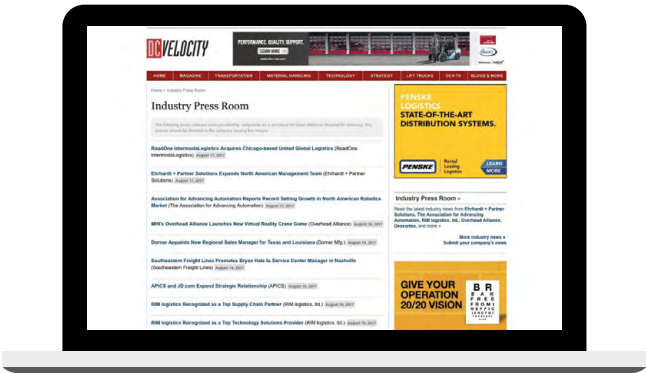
DC VELOCITY

PERFORMANCE. QUALITY. SUPPORT.
LEARN MORE

HOME | MAGAZINE | TRANSPORTATION | MATERIAL HANDLING | TECHNOLOGY | STRATEGY | LIFT TRUCKS | DCV-TV | BLOGS & MORE

Home > Industry Press Room

Industry Press Room

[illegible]

RoadOne IntermodaLogistics Acquires Chicago-based United Global Logistics (RoadOne IntermodaLogistics) August 17, 2017

Ehrhardt + Partner Solutions Expands North American Management Team (Ehrhardt + Partner Solutions) August 17, 2017

Association for Advancing Automation Reports Record Setting Growth in North American Robotics Market (The Association for Advancing Automation) August 17, 2017

MHI's Overhead Alliance Launches New Virtual Reality Crane Game (Overhead Alliance) August 16, 2017

Dorner Appoints New Regional Sales Manager for Texas and Louisiana (Dorner Mfg.) August 16, 2017

Southeastern Freight Lines Promotes Bryan Hale to Service Center Manager in Nashville (Southeastern Freight Lines) August 16, 2017

APICS and JD.com Expand Strategic Relationship (APICS) August 15, 2017

RIM Logistics Recognized as a Top Supply Chain Partner (RIM logistics, ltd.) August 15, 2017

RIM Logistics Recognized as a Top Technology Solutions Provider (RIM logistics, ltd.) August 15, 2017

PENSKE LOGISTICS
STATE-OF-THE-ART DISTRIBUTION SYSTEMS.
PENSKE
Rental Leasing Logistics
LEARN MORE

Industry Press Room

Read the latest industry news from Ehrhardt + Partner Solutions, The Association for Advancing Automation, RIM logistics, ltd., Overhead Alliance, Descartes, and more »

More industry news »
Submit your company's news

GIVE YOUR OPERATION 20/20 VISION
B R
B A K
F R E E
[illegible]